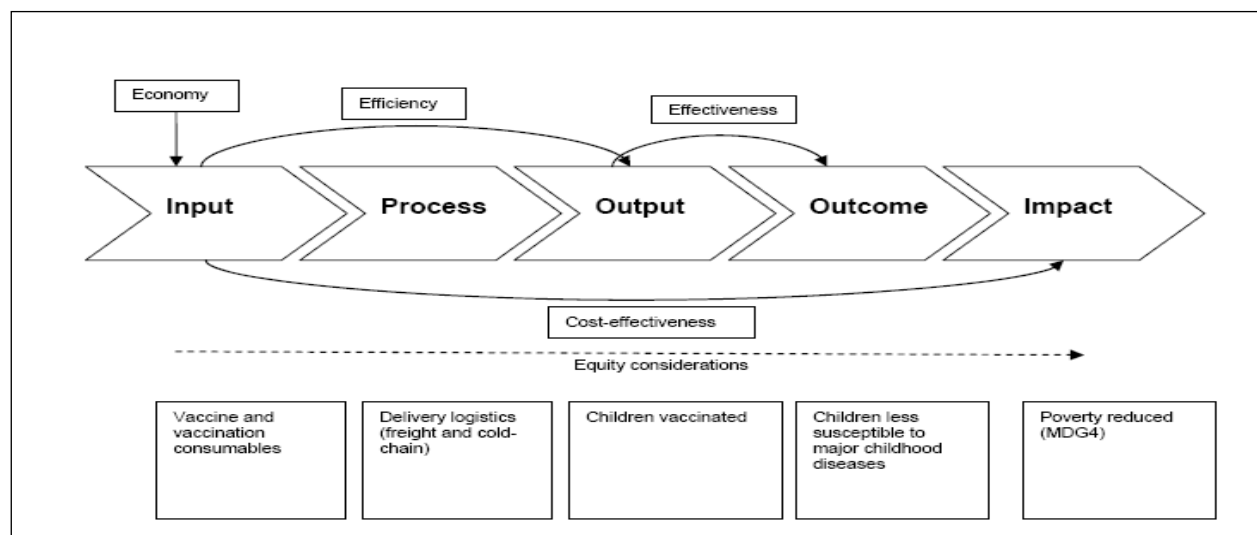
Economy

Efficiency

Effectiveness

Input

Process

Output

Outcome

Impact

Cost-effectiveness

Equity considerations

Vaccine and vaccination consumables

Delivery logistics (freight and cold-chain)

Children vaccinated

Children less susceptible to major childhood diseases

Poverty reduced (MDG4)